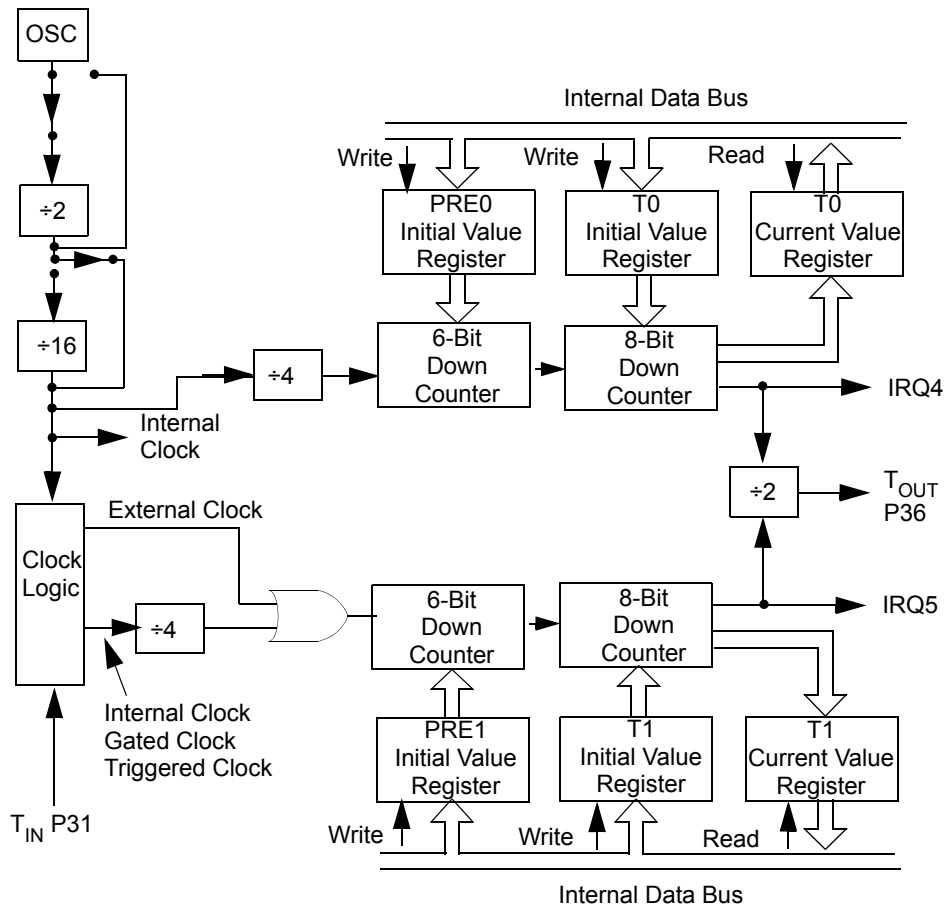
OSC

÷2

÷16

Internal Data Bus

Write

Write

Read

PRE0 Initial Value Register

T0 Initial Value Register

T0 Current Value Register

÷4

6-Bit Down Counter

8-Bit Down Counter

IRQ4

Internal Clock

÷2

$T_{OUT}$ P36

External Clock

Clock Logic

÷4

6-Bit Down Counter

8-Bit Down Counter

IRQ5

Internal Clock Gated Clock Triggered Clock

PRE1 Initial Value Register

T1 Initial Value Register

T1 Current Value Register

$T_{IN}$ P31

Write

Write

Read

Internal Data Bus